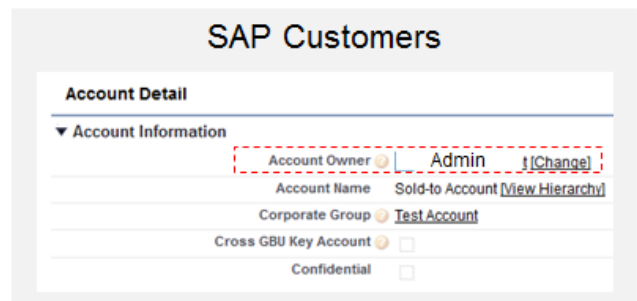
SAP Customers

Account Detail

▼ Account Information

| | |
|---|---|
| Account Owner | Admin t [Change] |
| Account Name | Sold-to Account [View Hierarchy] |
| Corporate Group | Test Account |
| Cross GBU Key Account | |
| Confidential | |